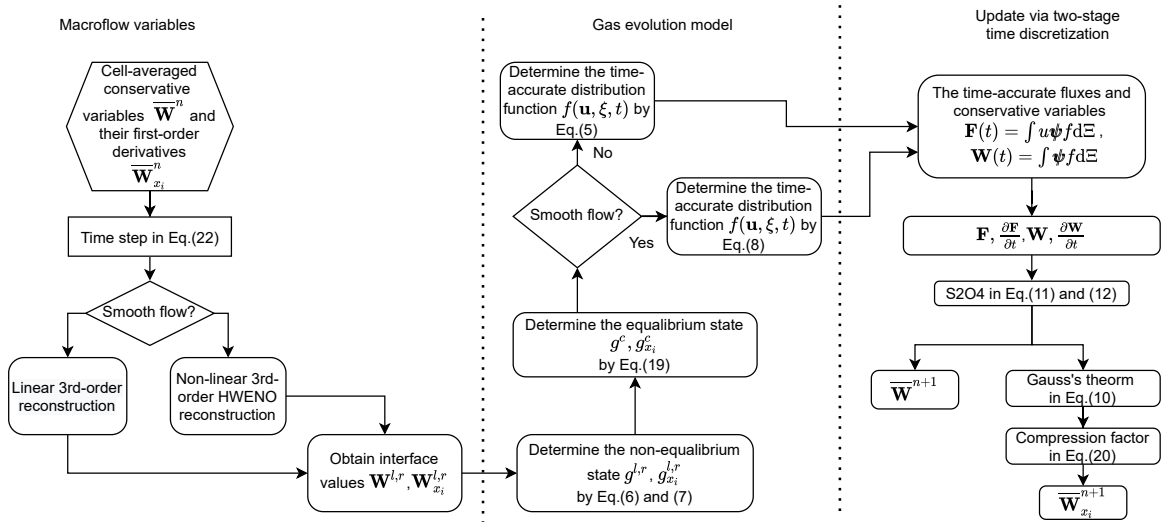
Macroflow variables

Cell-averaged conservative variables $\overline{\mathbf{W}}^n$ and their first-order derivatives $\overline{\mathbf{W}}_{x_i}^n$

Time step in Eq.(22)

Smooth flow?

Linear 3rd-order reconstruction

Non-linear 3rd-order HWENO reconstruction

Obtain interface values $\mathbf{W}^{l,r}, \mathbf{W}_{x_i}^{l,r}$

Gas evolution model

Determine the time-accurate distribution function $f(\mathbf{u}, \xi, t)$ by Eq.(5)

No

Smooth flow?

Yes

Determine the time-accurate distribution function $f(\mathbf{u}, \xi, t)$ by Eq.(8)

Determine the equalibrium state $g^c, g_{x_i}^c$ by Eq.(19)

Determine the non-equalibrium state $g^{l,r}, g_{x_i}^{l,r}$ by Eq.(6) and (7)

Update via two-stage time discretization

The time-accurate fluxes and conservative variables $\mathbf{F}(t) = \int u\boldsymbol{\psi} f \mathrm{d}\Xi$, $\mathbf{W}(t) = \int \boldsymbol{\psi} f \mathrm{d}\Xi$

$\mathbf{F}, \frac{\partial \mathbf{F}}{\partial t}, \mathbf{W}, \frac{\partial \mathbf{W}}{\partial t}$

S2O4 in Eq.(11) and (12)

$\overline{\mathbf{W}}^{n+1}$

Gauss's theorm in Eq.(10)

Compression factor in Eq.(20)

$\overline{\mathbf{W}}_{x_i}^{n+1}$